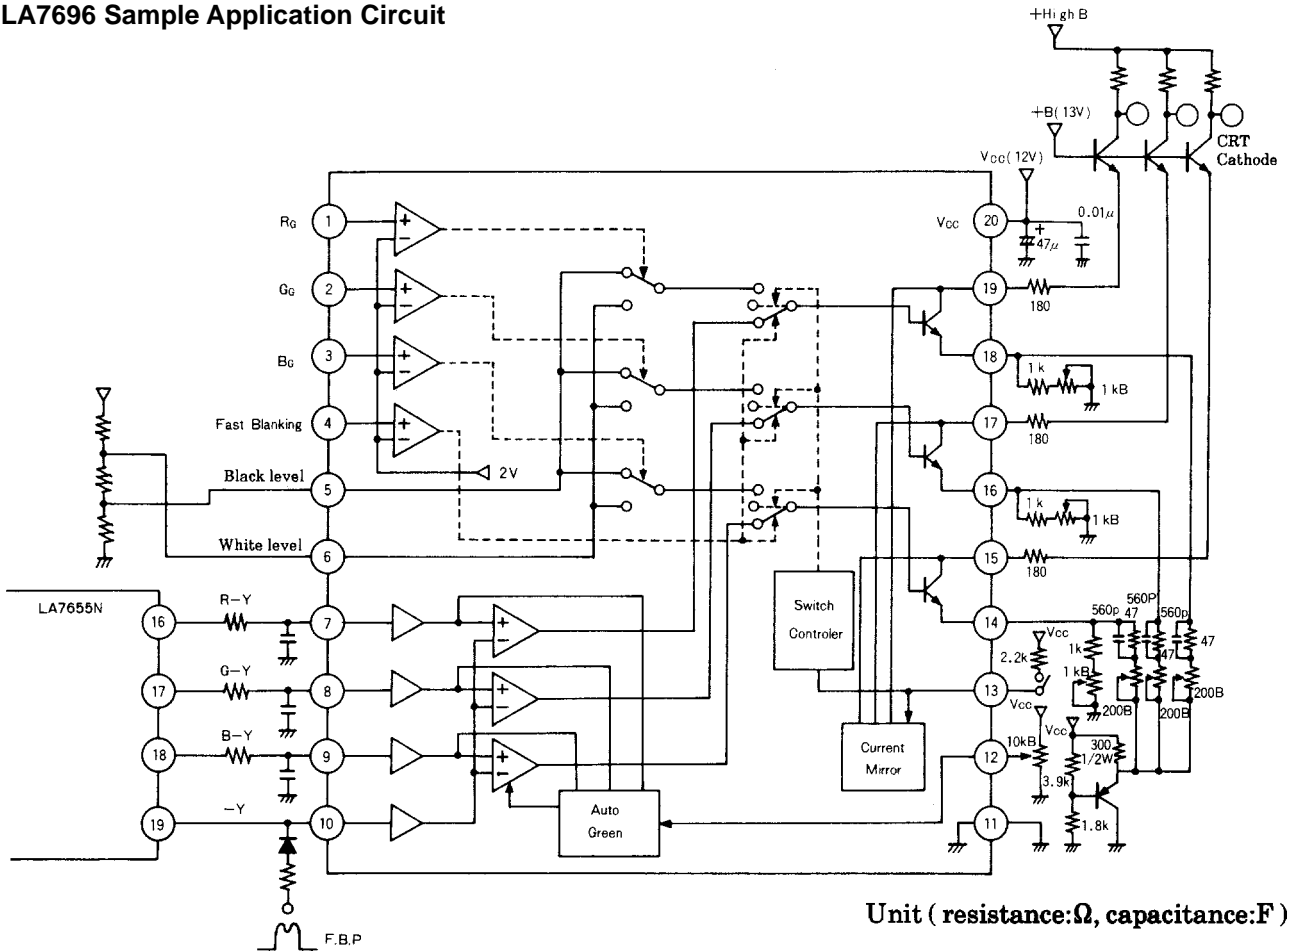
LA7696 Sample Application Circuit

+High B

+B(13V)

CRT Cathode

Vcc(12V)

0.01μ

47μ

RG 1

GG 2

BG 3

Fast Blanking 4

Black level 5

White level 6

2V

Vcc 20

19

180

18

1 k

1 kB

17

180

16

1 k

1 kB

15

180

14

LA7655N

16 R−Y 7

17 G−Y 8

18 B−Y 9

19 −Y 10

F.B.P

Switch Controler

Current Mirror

Auto Green

560p

560P

47

560p

47

1k

47

2.2k

Vcc

1 kB

13

200B

200B

200B

Vcc

Vcc

12

10kB

3.9k

300 1/2W

1.8k

11

Unit (resistance:Ω, capacitance:F)